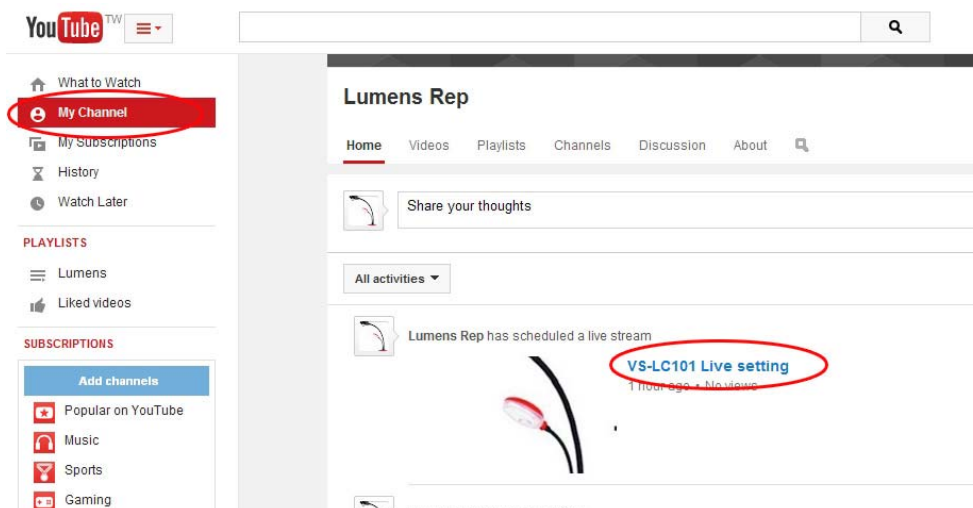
YouTube TW

What to Watch
My Channel
My Subscriptions
History
Watch Later

PLAYLISTS
Lumens
Liked videos

SUBSCRIPTIONS
Add channels
Popular on YouTube
Music
Sports
Gaming

Lumens Rep

Home Videos Playlists Channels Discussion About

Share your thoughts

All activities

Lumens Rep has scheduled a live stream
VS-LC101 Live setting
1 hour ago • No views